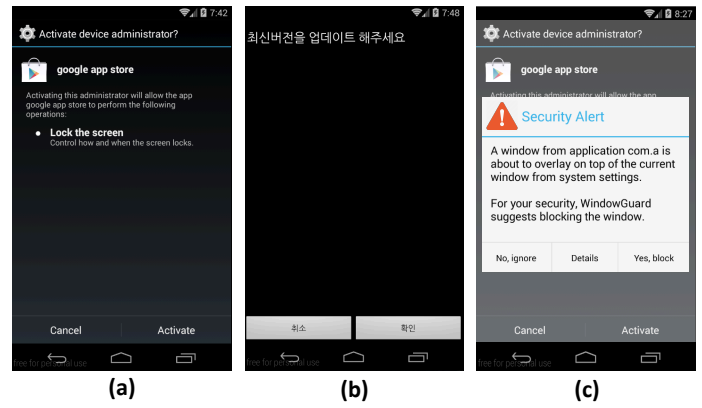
7:42

Activate device administrator?

google app store

Activating this administrator will allow the app google app store to perform the following operations:

Lock the screen
Control how and when the screen locks.

Cancel
Activate

free for personal use

(a)

7:48

최신버전을 업데이트 해주세요

취소
확인

free for personal use

(b)

8:27

Activate device administrator?

google app store

Activating this administrator will allow the app

Security Alert

A window from application com.a is about to overlay on top of the current window from system settings.

For your security, WindowGuard suggests blocking the window.

No, ignore
Details
Yes, block

Cancel
Activate

free for personal use

(c)